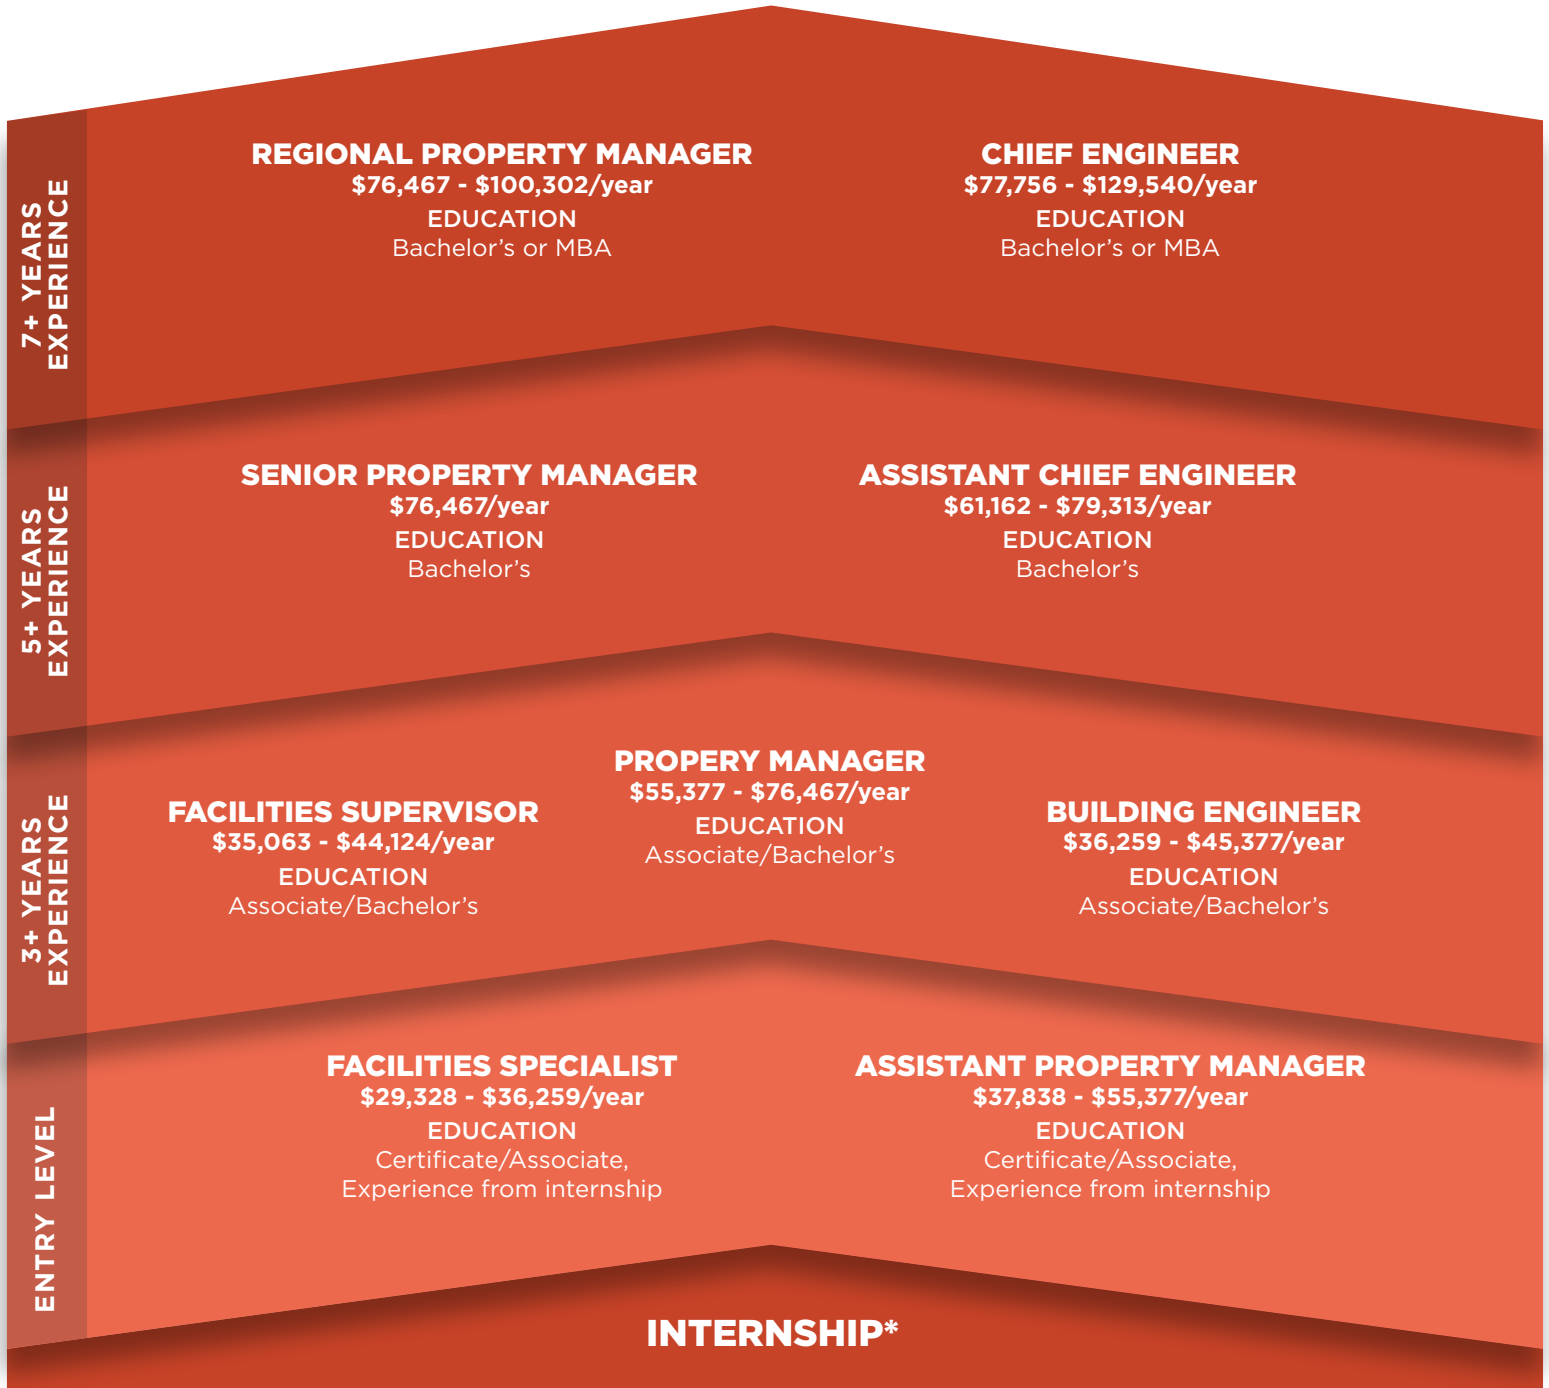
7+ YEARS EXPERIENCE

REGIONAL PROPERTY MANAGER
$76,467 - $100,302/year
EDUCATION
Bachelor’s or MBA

CHIEF ENGINEER
$77,756 - $129,540/year
EDUCATION
Bachelor’s or MBA

5+ YEARS EXPERIENCE

SENIOR PROPERTY MANAGER
$76,467/year
EDUCATION
Bachelor’s

ASSISTANT CHIEF ENGINEER
$61,162 - $79,313/year
EDUCATION
Bachelor’s

3+ YEARS EXPERIENCE

FACILITIES SUPERVISOR
$35,063 - $44,124/year
EDUCATION
Associate/Bachelor’s

PROPERY MANAGER
$55,377 - $76,467/year
EDUCATION
Associate/Bachelor’s

BUILDING ENGINEER
$36,259 - $45,377/year
EDUCATION
Associate/Bachelor’s

ENTRY LEVEL

FACILITIES SPECIALIST
$29,328 - $36,259/year
EDUCATION
Certificate/Associate, Experience from internship

ASSISTANT PROPERTY MANAGER
$37,838 - $55,377/year
EDUCATION
Certificate/Associate, Experience from internship

INTERNSHIP*